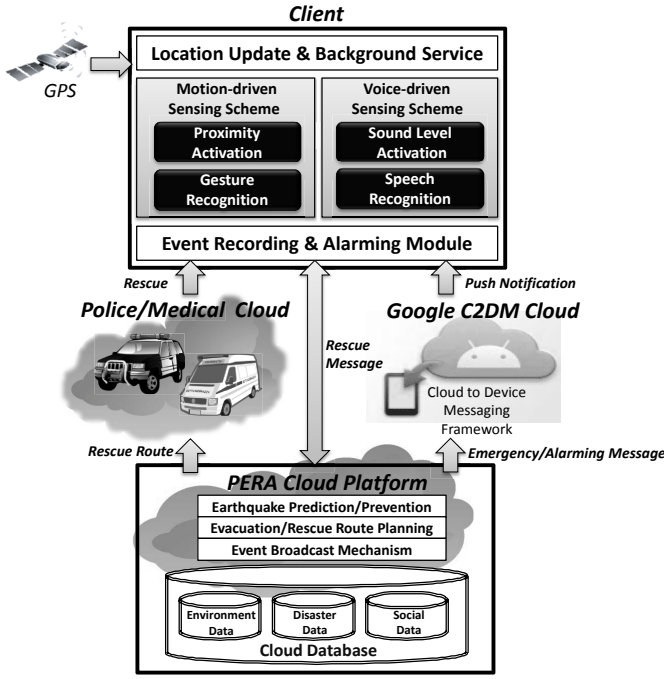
Client

GPS

Location Update & Background Service

Motion-driven Sensing Scheme

Proximity Activation

Gesture Recognition

Voice-driven Sensing Scheme

Sound Level Activation

Speech Recognition

Event Recording & Alarming Module

Rescue

Push Notification

Police/Medical Cloud

Rescue Message

Google C2DM Cloud

Cloud to Device Messaging Framework

Rescue Route

Emergency/Alarming Message

PERA Cloud Platform

Earthquake Prediction/Prevention

Evacuation/Rescue Route Planning

Event Broadcast Mechanism

Environment Data

Disaster Data

Social Data

Cloud Database